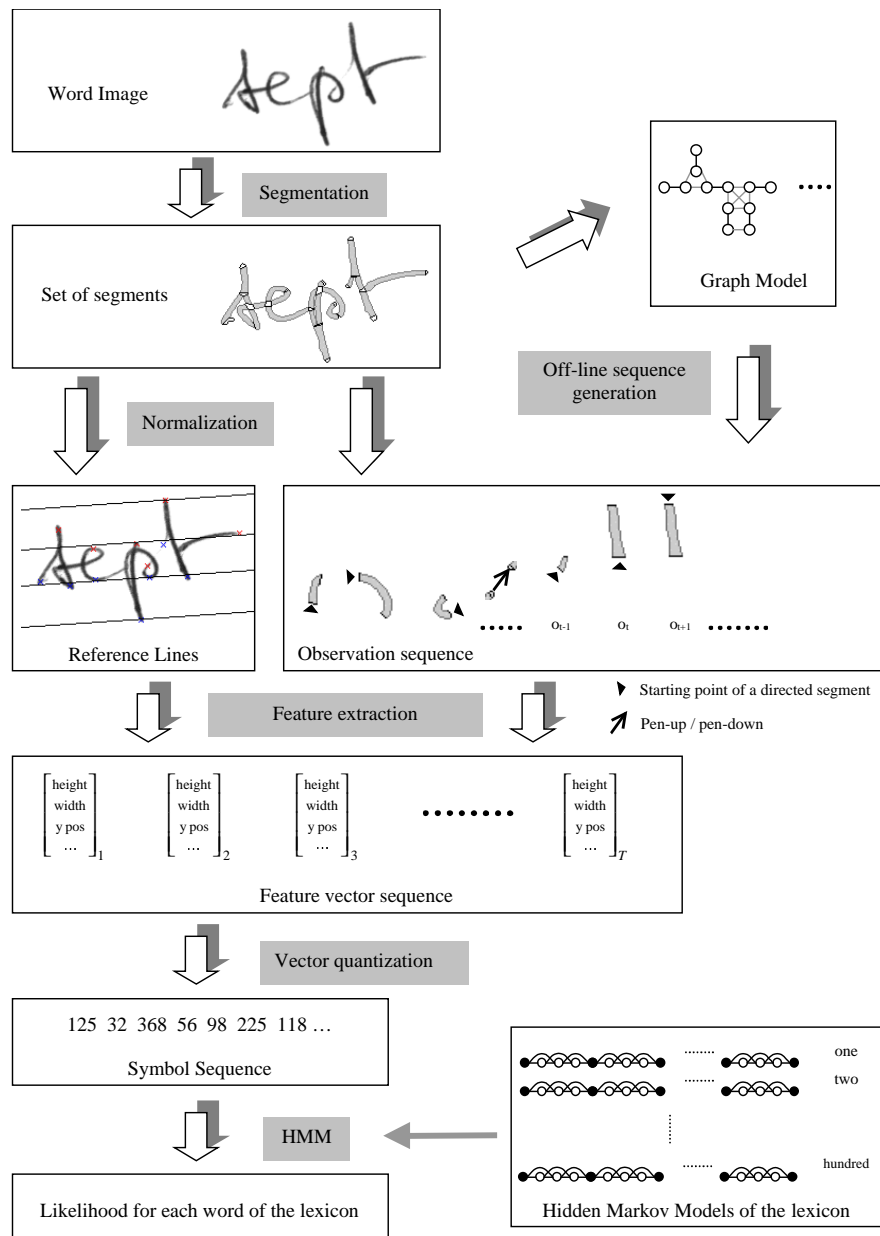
Word Image

Segmentation

Set of segments

Graph Model

Off-line sequence generation

Normalization

Reference Lines

$o_{t-1}$ $o_t$ $o_{t+1}$

Observation sequence

Starting point of a directed segment

Pen-up / pen-down

Feature extraction

$\begin{bmatrix} \text{height} \\ \text{width} \\ \text{y pos} \\ \dots \end{bmatrix}_1$ $\begin{bmatrix} \text{height} \\ \text{width} \\ \text{y pos} \\ \dots \end{bmatrix}_2$ $\begin{bmatrix} \text{height} \\ \text{width} \\ \text{y pos} \\ \dots \end{bmatrix}_3$ $\begin{bmatrix} \text{height} \\ \text{width} \\ \text{y pos} \\ \dots \end{bmatrix}_T$

Feature vector sequence

Vector quantization

125 32 368 56 98 225 118 …

Symbol Sequence

one

two

hundred

HMM

Likelihood for each word of the lexicon

Hidden Markov Models of the lexicon